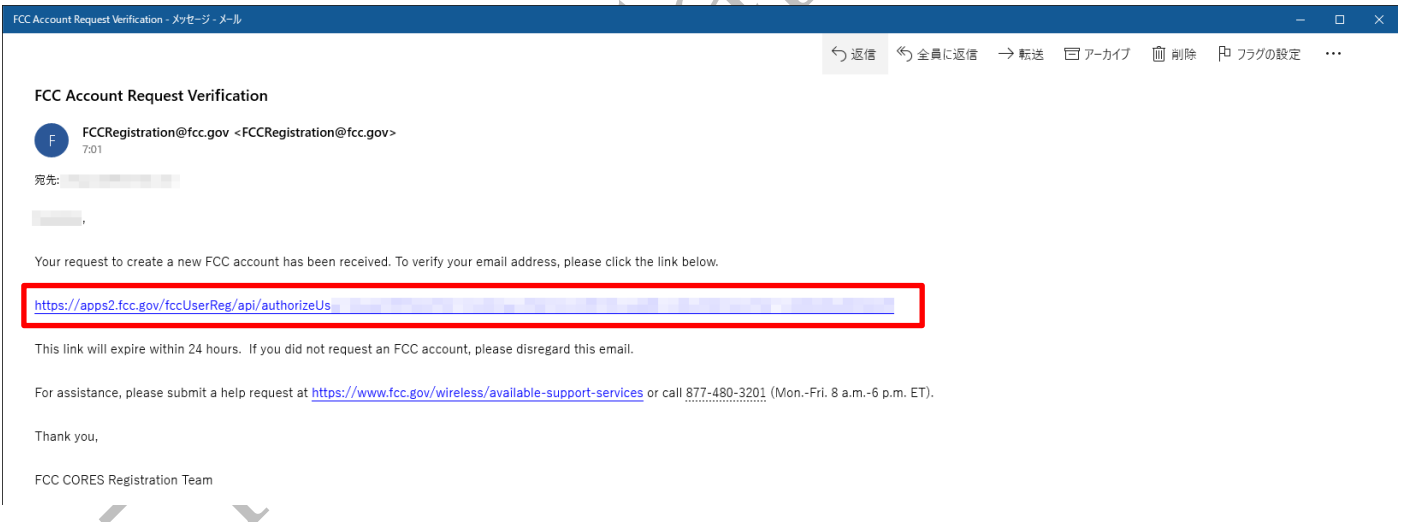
FCC Account Request Verification - メッセージ - メール

返信 全員に返信 転送 アーカイブ 削除 フラグの設定 ···

FCC Account Request Verification

F

FCCRegistration@fcc.gov <FCCRegistration@fcc.gov>
7:01

宛先: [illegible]

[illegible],

Your request to create a new FCC account has been received. To verify your email address, please click the link below.

https://apps2.fcc.gov/fccUserReg/api/authorizeUs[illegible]

This link will expire within 24 hours. If you did not request an FCC account, please disregard this email.

For assistance, please submit a help request at https://www.fcc.gov/wireless/available-support-services or call 877-480-3201 (Mon.-Fri. 8 a.m.-6 p.m. ET).

Thank you,

FCC CORES Registration Team